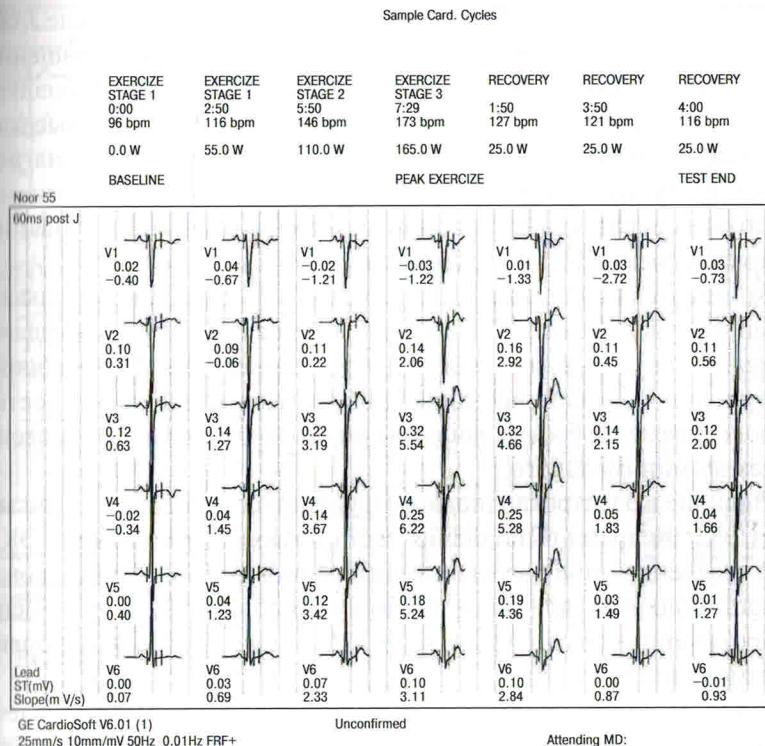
Sample Card. Cycles

| EXERCIZE STAGE 1 0:00 96 bpm | EXERCIZE STAGE 1 2:50 116 bpm | EXERCIZE STAGE 2 5:50 146 bpm | EXERCIZE STAGE 3 7:29 173 bpm | RECOVERY 1:50 127 bpm | RECOVERY 3:50 121 bpm | RECOVERY 4:00 116 bpm |
|---|---|---|---|---|---|---|
| 0.0 W | 55.0 W | 110.0 W | 165.0 W | 25.0 W | 25.0 W | 25.0 W |
| BASELINE | | | PEAK EXERCIZE | | | TEST END |

Noor 55

60ms post J

| V1 0.02 −0.40 | V1 0.04 −0.67 | V1 −0.02 −1.21 | V1 −0.03 −1.22 | V1 0.01 −1.33 | V1 0.03 −2.72 | V1 0.03 −0.73 |
|---|---|---|---|---|---|---|
| V2 0.10 0.31 | V2 0.09 −0.06 | V2 0.11 0.22 | V2 0.14 2.06 | V2 0.16 2.92 | V2 0.11 0.45 | V2 0.11 0.56 |
| V3 0.12 0.63 | V3 0.14 1.27 | V3 0.22 3.19 | V3 0.32 5.54 | V3 0.32 4.66 | V3 0.14 2.15 | V3 0.12 2.00 |
| V4 −0.02 −0.34 | V4 0.04 1.45 | V4 0.14 3.67 | V4 0.25 6.22 | V4 0.25 5.28 | V4 0.05 1.83 | V4 0.04 1.66 |
| V5 0.00 0.40 | V5 0.04 1.23 | V5 0.12 3.42 | V5 0.18 5.24 | V5 0.19 4.36 | V5 0.03 1.49 | V5 0.01 1.27 |
| V6 0.00 0.07 | V6 0.03 0.69 | V6 0.07 2.33 | V6 0.10 3.11 | V6 0.10 2.84 | V6 0.00 0.87 | V6 −0.01 0.93 |

Lead
ST(mV)
Slope(m V/s)

GE CardioSoft V6.01 (1)
25mm/s 10mm/mV 50Hz 0.01Hz FRF+

Unconfirmed

Attending MD: